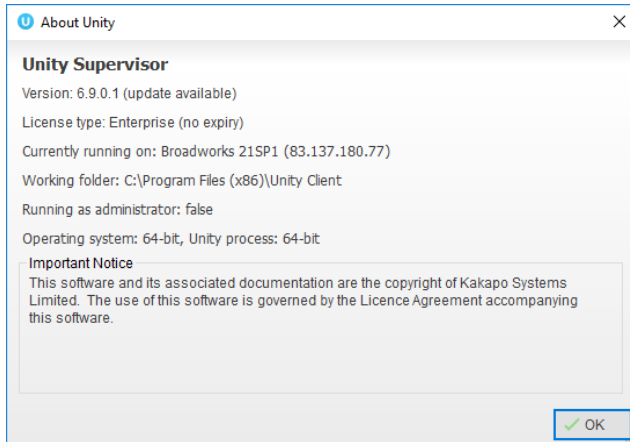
About Unity

Unity Supervisor

Version: 6.9.0.1 (update available)

License type: Enterprise (no expiry)

Currently running on: Broadworks 21SP1 (83.137.180.77)

Working folder: C:\Program Files (x86)\Unity Client

Running as administrator: false

Operating system: 64-bit, Unity process: 64-bit

Important Notice

This software and its associated documentation are the copyright of Kakapo Systems Limited. The use of this software is governed by the Licence Agreement accompanying this software.

OK